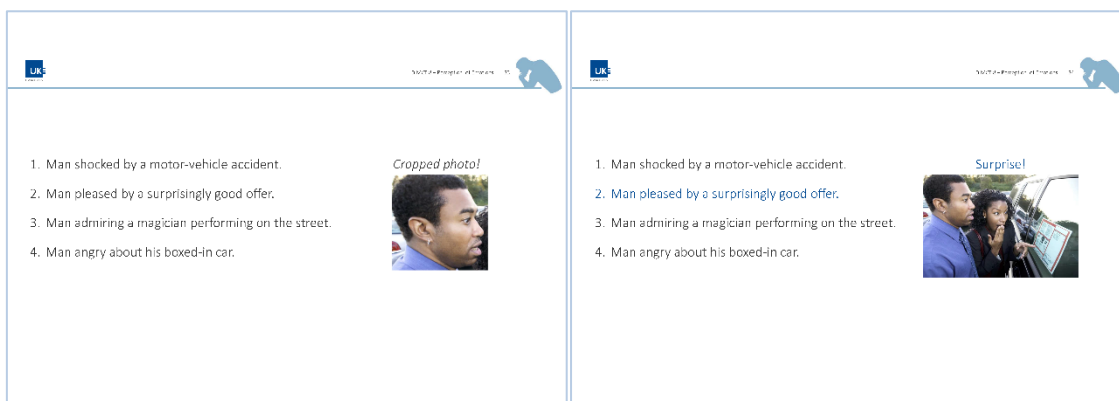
UKE

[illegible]

1. Man shocked by a motor-vehicle accident.
2. Man pleased by a surprisingly good offer.
3. Man admiring a magician performing on the street.
4. Man angry about his boxed-in car.

Cropped photo!

UKE

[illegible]

1. Man shocked by a motor-vehicle accident.
2. Man pleased by a surprisingly good offer.
3. Man admiring a magician performing on the street.
4. Man angry about his boxed-in car.

Surprise!